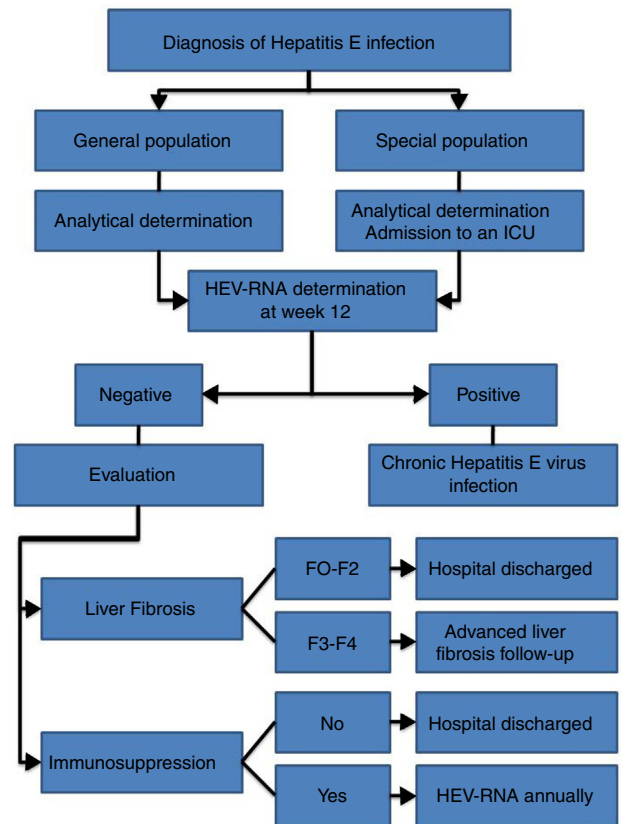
Diagnosis of Hepatitis E infection

General population

Special population

Analytical determination

Analytical determination
Admission to an ICU

HEV-RNA determination at week 12

Negative

Positive

Evaluation

Chronic Hepatitis E virus infection

Liver Fibrosis

FO-F2

Hospital discharged

F3-F4

Advanced liver fibrosis follow-up

Immunosuppression

No

Hospital discharged

Yes

HEV-RNA annually